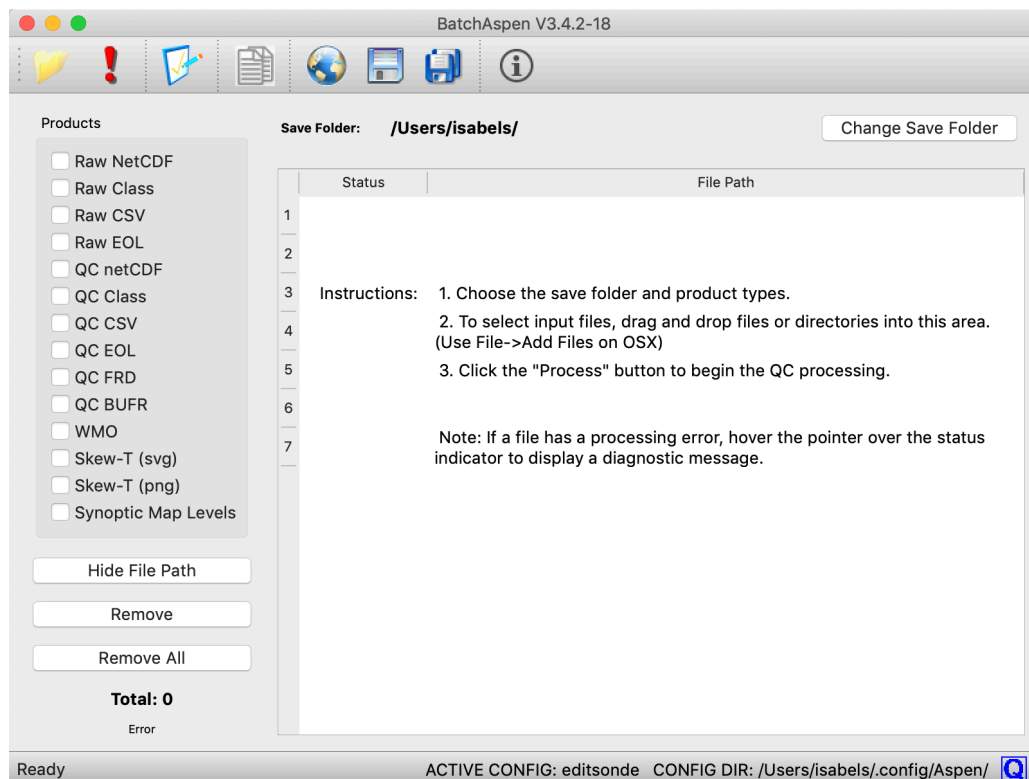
BatchAspen V3.4.2-18

Products

Raw NetCDF
Raw Class
Raw CSV
Raw EOL
QC netCDF
QC Class
QC CSV
QC EOL
QC FRD
QC BUFR
WMO
Skew-T (svg)
Skew-T (png)
Synoptic Map Levels

Hide File Path

Remove

Remove All

Total: 0

Error

Save Folder: /Users/isabels/

Change Save Folder

| | Status | File Path |
|---|---|---|
| 1 | | |
| 2 | | |
| 3 | | |
| 4 | | |
| 5 | | |
| 6 | | |
| 7 | | |

Instructions: 1. Choose the save folder and product types.

2. To select input files, drag and drop files or directories into this area. (Use File->Add Files on OSX)

3. Click the "Process" button to begin the QC processing.

Note: If a file has a processing error, hover the pointer over the status indicator to display a diagnostic message.

Ready

ACTIVE CONFIG: editsonde CONFIG DIR: /Users/isabels/.config/Aspen/

Q